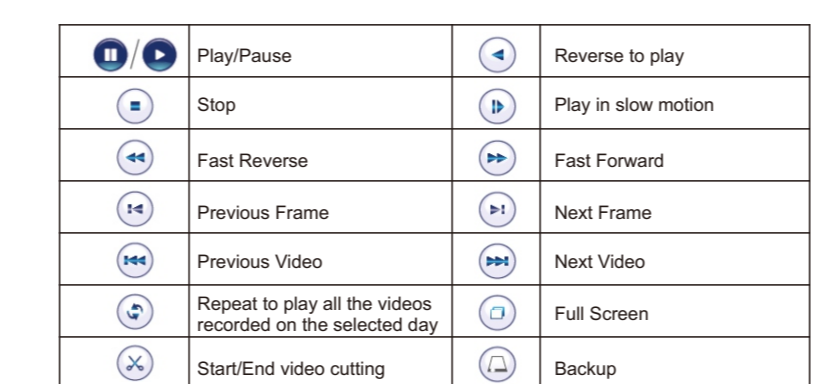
| | | | |
|---|---|---|---|
| | Play/Pause | | Reverse to play |
| | Stop | | Play in slow motion |
| | Fast Reverse | | Fast Forward |
| | Previous Frame | | Next Frame |
| | Previous Video | | Next Video |
| | Repeat to play all the videos recorded on the selected day | | Full Screen |
| | Start/End video cutting | | Backup |